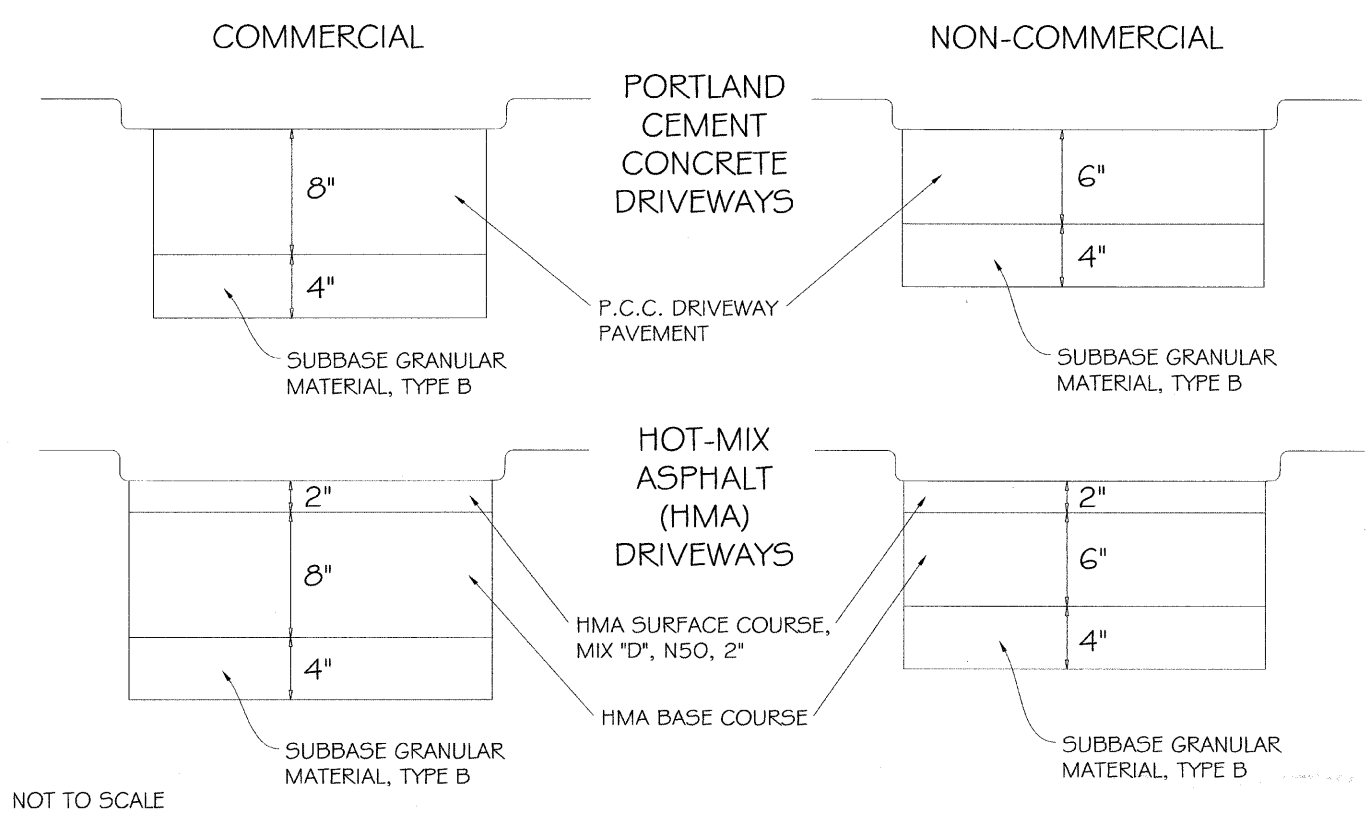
COMMERCIAL

NON-COMMERCIAL

PORTLAND CEMENT CONCRETE DRIVEWAYS

8"

4"

6"

4"

P.C.C. DRIVEWAY PAVEMENT

SUBBASE GRANULAR MATERIAL, TYPE B

SUBBASE GRANULAR MATERIAL, TYPE B

HOT-MIX ASPHALT (HMA) DRIVEWAYS

2"

8"

4"

2"

6"

4"

HMA SURFACE COURSE, MIX "D", N50, 2"

HMA BASE COURSE

SUBBASE GRANULAR MATERIAL, TYPE B

SUBBASE GRANULAR MATERIAL, TYPE B

NOT TO SCALE